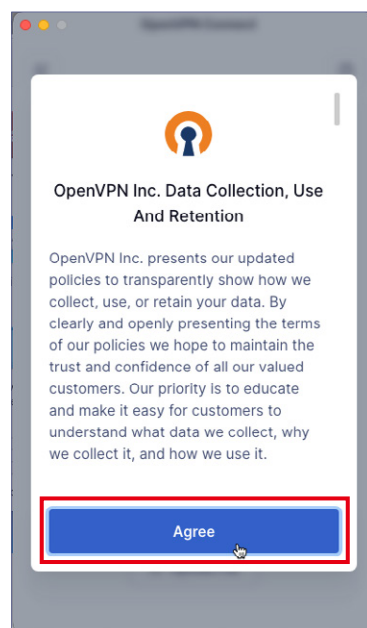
OpenVPN Inc. Data Collection, Use And Retention

OpenVPN Inc. presents our updated policies to transparently show how we collect, use, or retain your data. By clearly and openly presenting the terms of our policies we hope to maintain the trust and confidence of all our valued customers. Our priority is to educate and make it easy for customers to understand what data we collect, why we collect it, and how we use it.

Agree